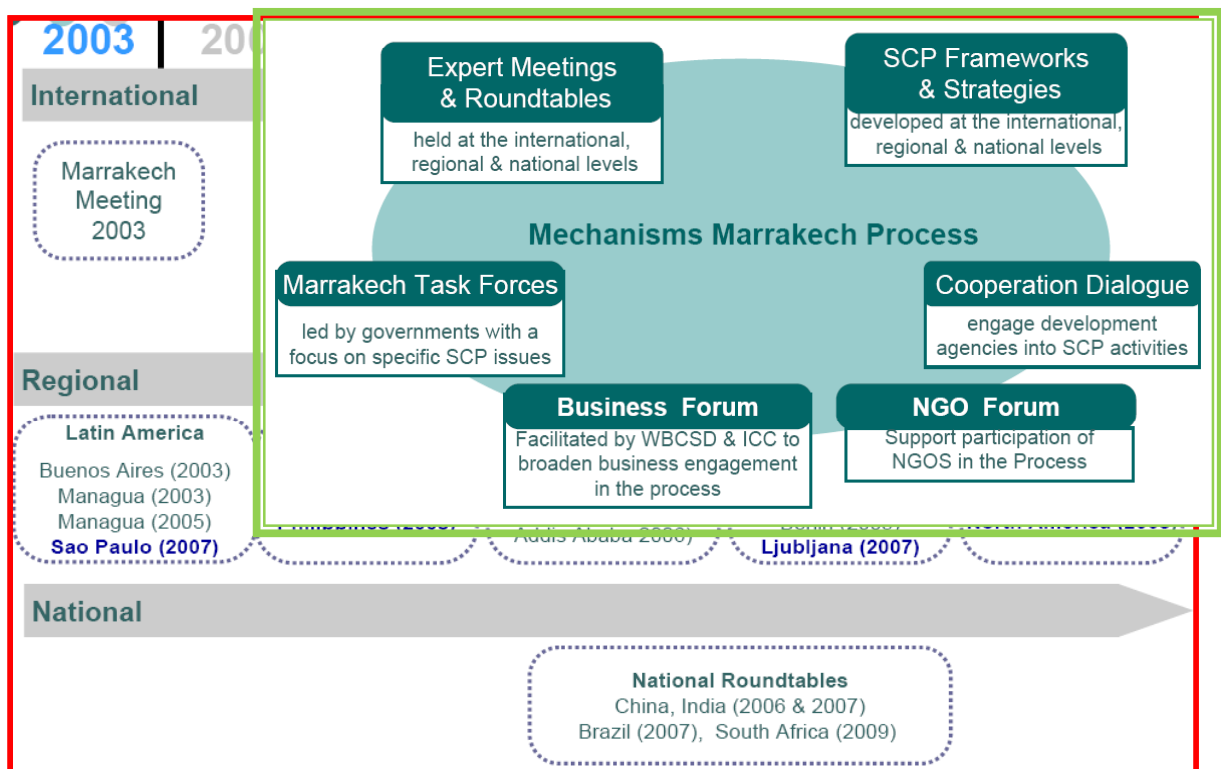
2003 | 20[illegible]

International

Marrakech Meeting 2003

Expert Meetings & Roundtables
held at the international, regional & national levels

SCP Frameworks & Strategies
developed at the international, regional & national levels

Mechanisms Marrakech Process

Marrakech Task Forces
led by governments with a focus on specific SCP issues

Cooperation Dialogue
engage development agencies into SCP activities

Business Forum
Facilitated by WBCSD & ICC to broaden business engagement in the process

NGO Forum
Support participation of NGOS in the Process

Regional

Latin America
Buenos Aires (2003)
Managua (2003)
Managua (2005)
Sao Paulo (2007)

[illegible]
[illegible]
Ljubljana (2007)
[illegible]

National

National Roundtables
China, India (2006 & 2007)
Brazil (2007), South Africa (2009)